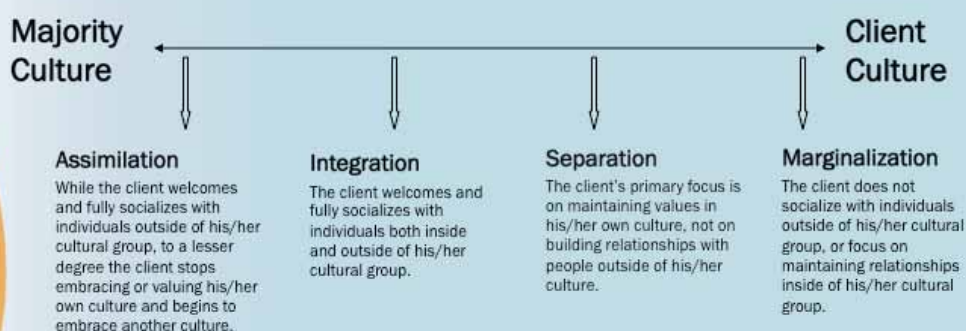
Majority Culture

Client Culture

Assimilation
While the client welcomes and fully socializes with individuals outside of his/her cultural group, to a lesser degree the client stops embracing or valuing his/her own culture and begins to embrace another culture.

Integration
The client welcomes and fully socializes with individuals both inside and outside of his/her cultural group.

Separation
The client's primary focus is on maintaining values in his/her own culture, not on building relationships with people outside of his/her culture.

Marginalization
The client does not socialize with individuals outside of his/her cultural group, or focus on maintaining relationships inside of his/her cultural group.